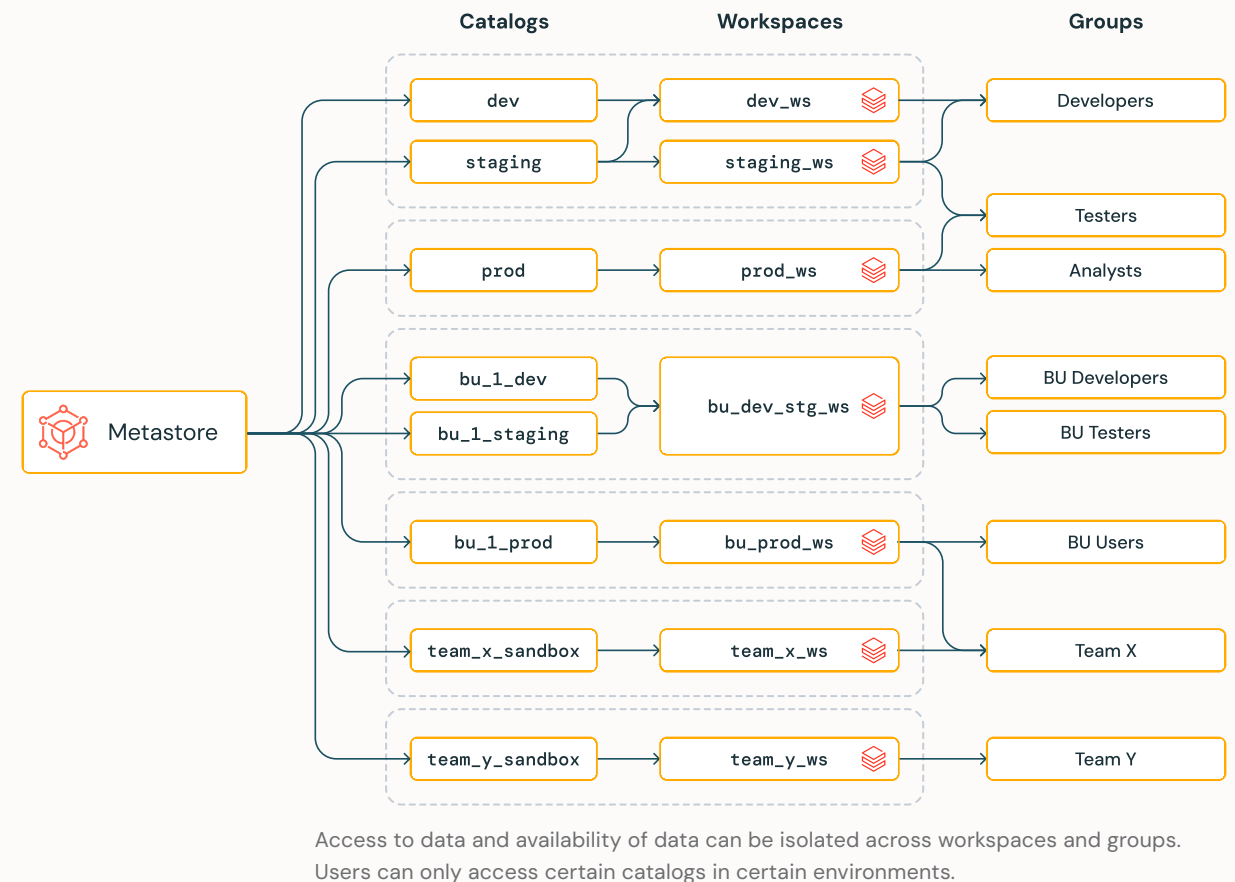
Catalogs

Workspaces

Groups

Metastore

dev

dev_ws

Developers

staging

staging_ws

Testers

prod

prod_ws

Analysts

bu_1_dev

bu_1_staging

bu_dev_stg_ws

BU Developers

BU Testers

bu_1_prod

bu_prod_ws

BU Users

team_x_sandbox

team_x_ws

Team X

team_y_sandbox

team_y_ws

Team Y

Access to data and availability of data can be isolated across workspaces and groups. Users can only access certain catalogs in certain environments.